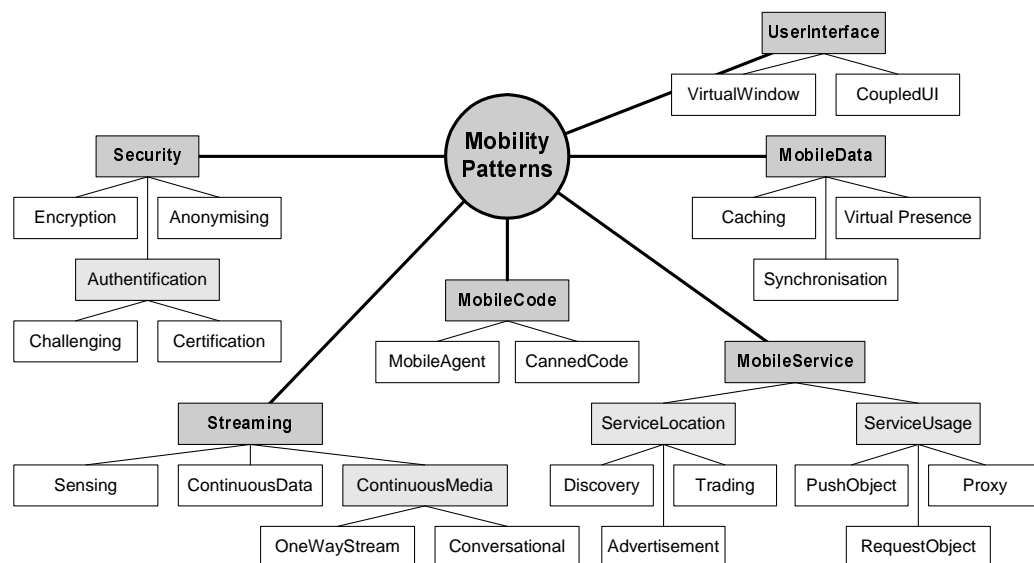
UserInterface

VirtualWindow

CoupledUI

Mobility Patterns

Security

Encryption

Anonymising

Authentification

Challenging

Certification

MobileData

Caching

Virtual Presence

Synchronisation

MobileCode

MobileAgent

CannedCode

MobileService

ServiceLocation

Discovery

Trading

Advertisement

ServiceUsage

PushObject

Proxy

RequestObject

Streaming

Sensing

ContinuousData

ContinuousMedia

OneWayStream

Conversational